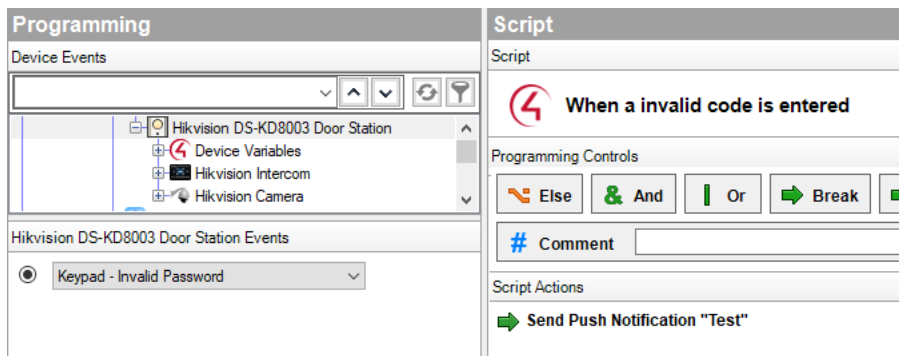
Programming

Device Events

Hikvision DS-KD8003 Door Station
Device Variables
Hikvision Intercom
Hikvision Camera

Hikvision DS-KD8003 Door Station Events

Keypad - Invalid Password

Script

Script

When a invalid code is entered

Programming Controls

Else
And
Or
Break

Comment

Script Actions

Send Push Notification "Test"